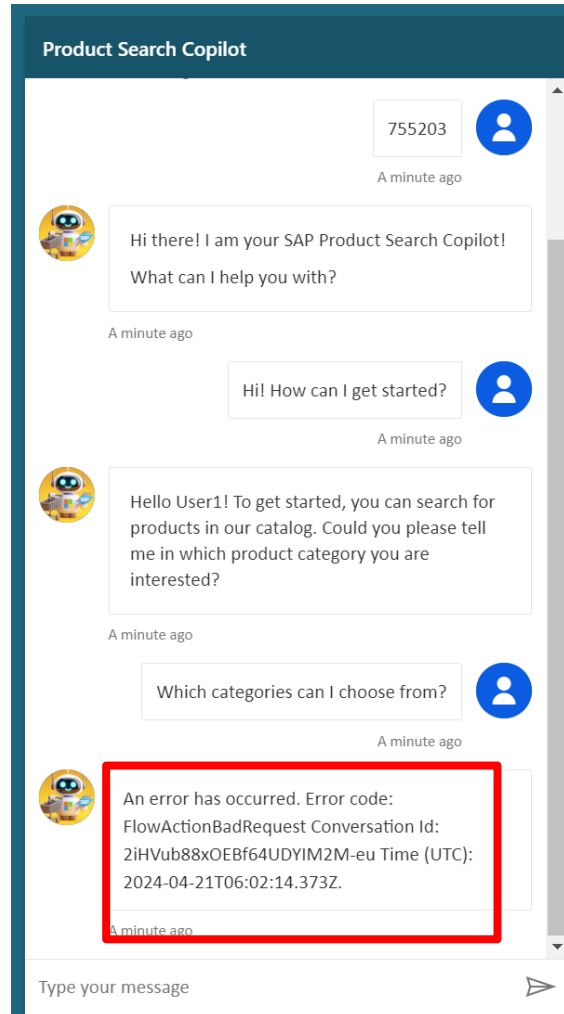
Product Search Copilot

755203

A minute ago

Hi there! I am your SAP Product Search Copilot!

What can I help you with?

A minute ago

Hi! How can I get started?

A minute ago

Hello User1! To get started, you can search for products in our catalog. Could you please tell me in which product category you are interested?

A minute ago

Which categories can I choose from?

A minute ago

An error has occurred. Error code: FlowActionBadRequest Conversation Id: 2iHVub88xOEBf64UDYIM2M-eu Time (UTC): 2024-04-21T06:02:14.373Z.

A minute ago

Type your message